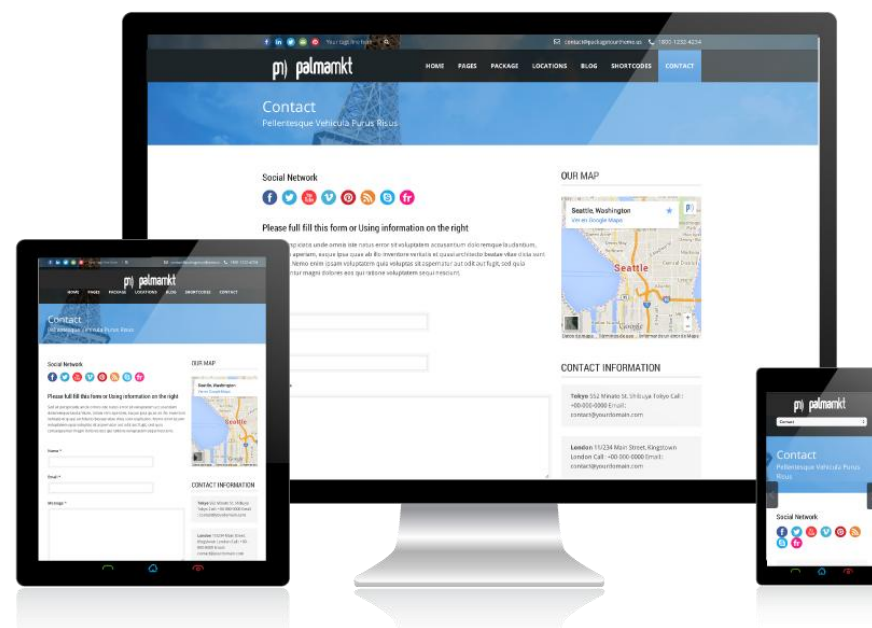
Your tag line here

contact@packageyourhome.us   1800-1232-4234

palmamkt

HOME   PAGES   PACKAGE   LOCATIONS   BLOG   SHORTCODES   CONTACT

Contact
Pellentesque Vehicula Purus Risus

Social Network

Please full fill this form or Using information on the right

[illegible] unde omnis iste natus error sit voluptatem accusantium doloremque laudantium, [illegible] aperiam, eaque ipsa quae ab illo inventore veritatis et quasi architecto beatae vitae dicta sunt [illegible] Nemo enim ipsam voluptatem quia voluptas sit aspernatur aut odit aut fugit, sed quia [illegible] magni dolores eos qui ratione voluptatem sequi nesciunt.

OUR MAP

Seattle, Washington
View on Google Maps

Seattle

CONTACT INFORMATION

Tokyo 552 Minato St. Shibuya Tokyo Call : +00-000-0000 Email: contact@yourdomain.com

London 11/234 Main Street, Kingstown London Call: +00-000-0000 Email: contact@yourdomain.com

palmamkt

HOME PAGES PACKAGE LOCATIONS BLOG SHORTCODES CONTACT

Contact

Social Network

Please full fill this form or Using information on the right

OUR MAP

CONTACT INFORMATION

Name *

Email *

Message *

palmamkt

Contact

Contact
Pellentesque Vehicula Purus Risus

Social Network